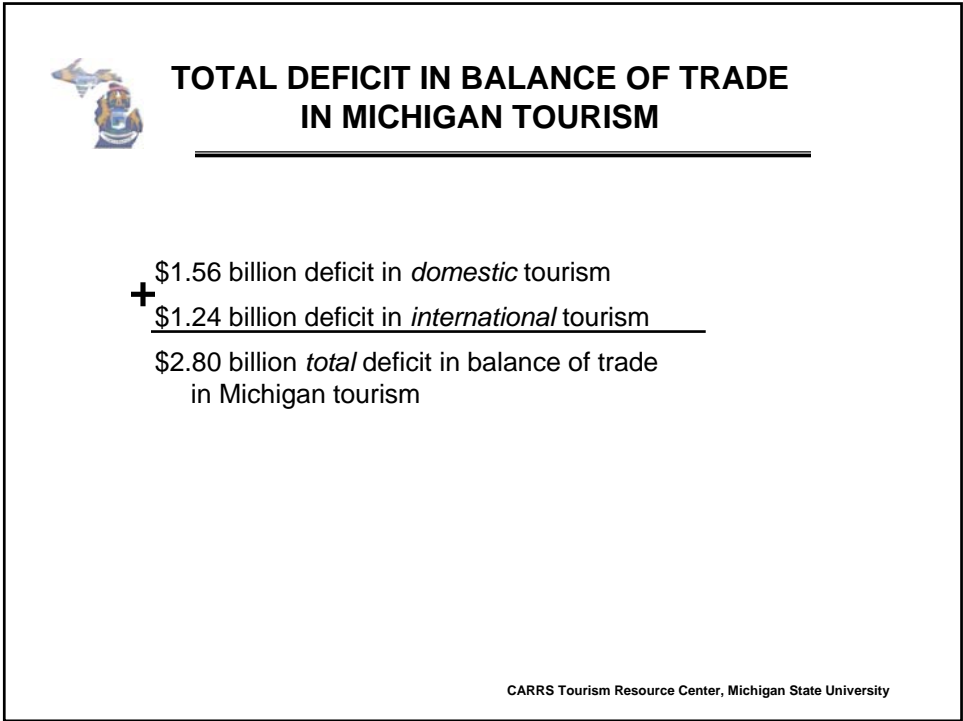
TOTAL DEFICIT IN BALANCE OF TRADE IN MICHIGAN TOURISM

$1.56 billion deficit in *domestic* tourism

+ $1.24 billion deficit in *international* tourism

$2.80 billion *total* deficit in balance of trade in Michigan tourism

CARRS Tourism Resource Center, Michigan State University